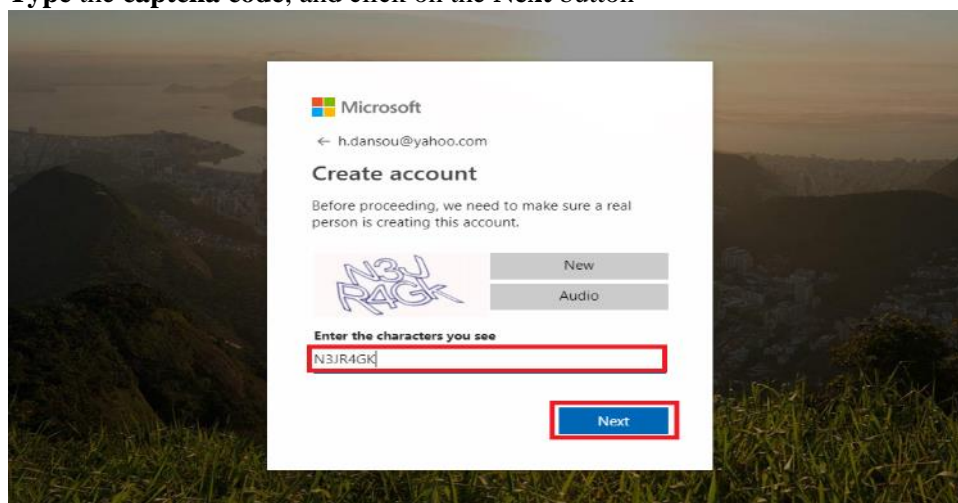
Type the captcha code, and click on the Next button

Microsoft

← h.dansou@yahoo.com

Create account

Before proceeding, we need to make sure a real person is creating this account.

N3J R4GK

New

Audio

Enter the characters you see

N3JR4GK

Next